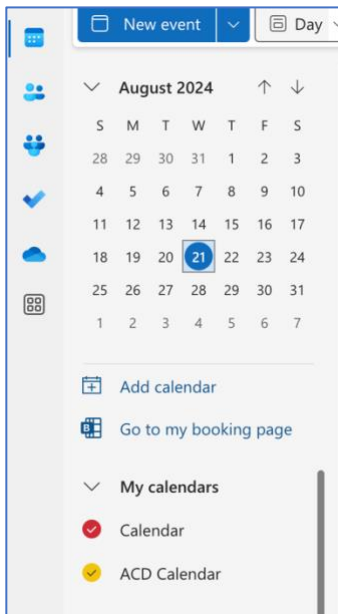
New event

Day

August 2024

| S | M | T | W | T | F | S |
|---|---|---|---|---|---|---|
| 28 | 29 | 30 | 31 | 1 | 2 | 3 |
| 4 | 5 | 6 | 7 | 8 | 9 | 10 |
| 11 | 12 | 13 | 14 | 15 | 16 | 17 |
| 18 | 19 | 20 | 21 | 22 | 23 | 24 |
| 25 | 26 | 27 | 28 | 29 | 30 | 31 |
| 1 | 2 | 3 | 4 | 5 | 6 | 7 |

Add calendar

Go to my booking page

My calendars

Calendar

ACD Calendar